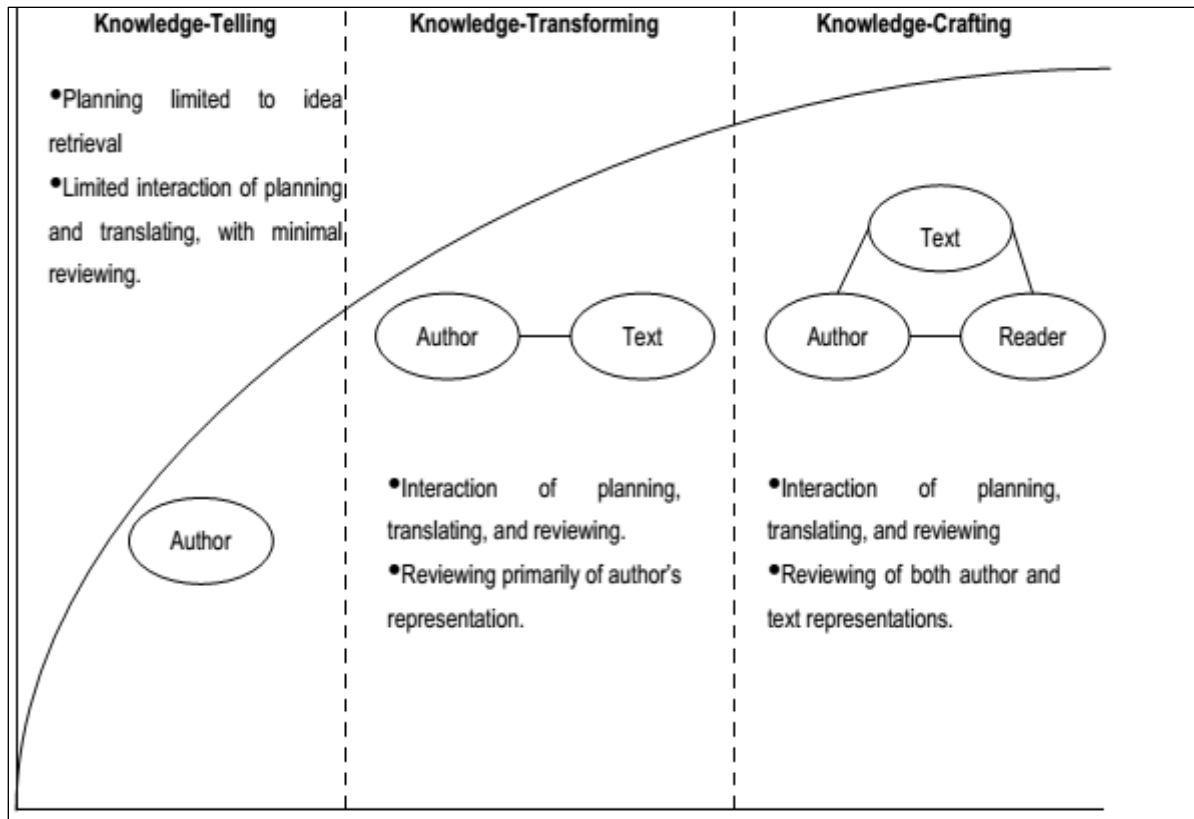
Knowledge-Telling

•Planning limited to idea retrieval

•Limited interaction of planning and translating, with minimal reviewing.

Author

Knowledge-Transforming

Author

Text

•Interaction of planning, translating, and reviewing.

•Reviewing primarily of author's representation.

Knowledge-Crafting

Text

Author

Reader

•Interaction of planning, translating, and reviewing

•Reviewing of both author and text representations.